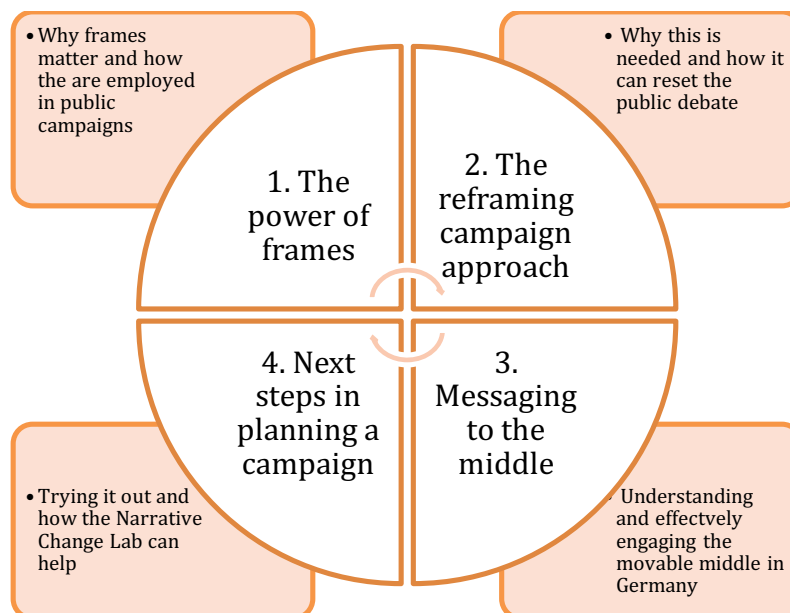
• Why frames matter and how the are employed in public campaigns

• Why this is needed and how it can reset the public debate

1. The power of frames

2. The reframing campaign approach

4. Next steps in planning a campaign

3. Messaging to the middle

• Trying it out and how the Narrative Change Lab can help

• Understanding and effectvely engaging the movable middle in Germany